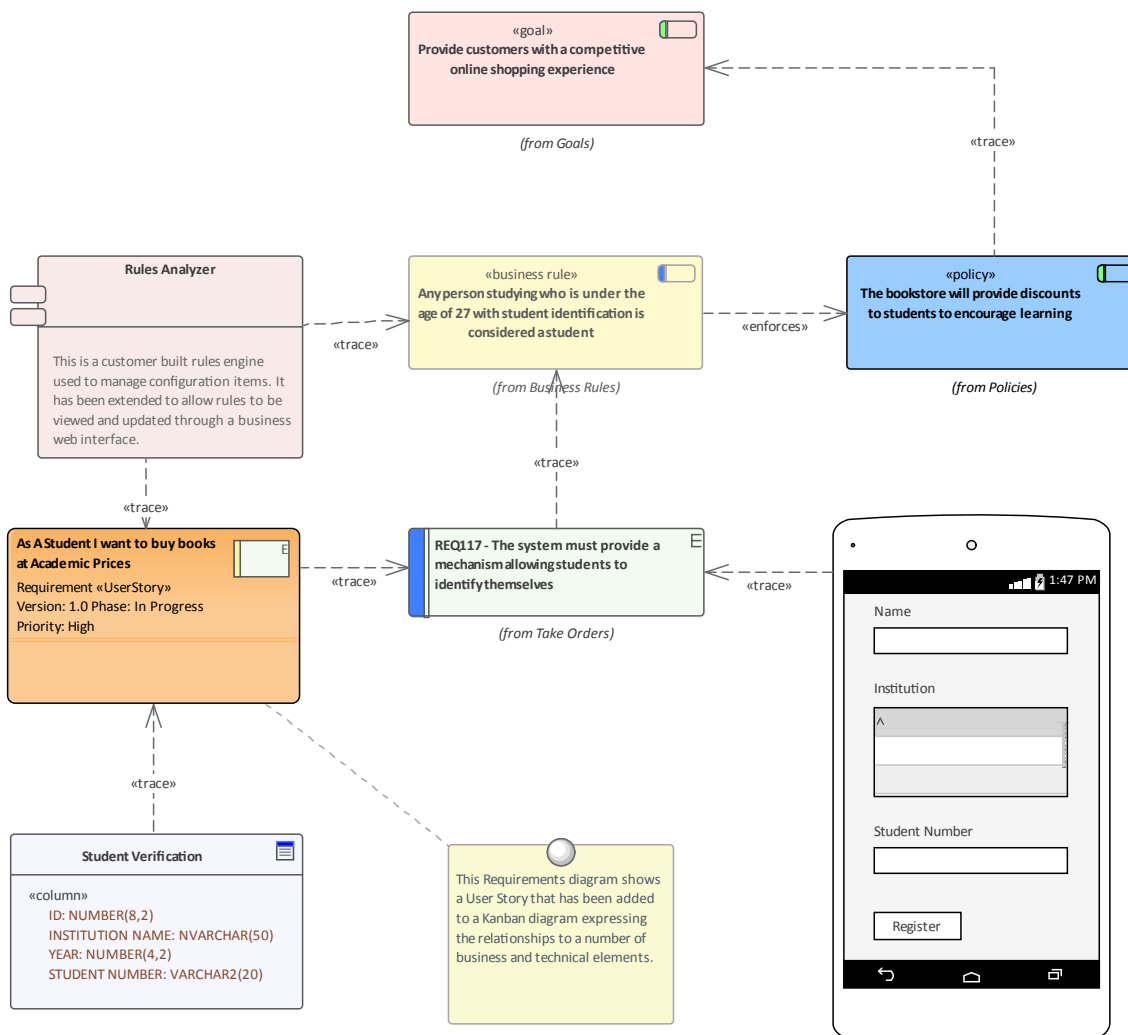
«goal»
Provide customers with a competitive online shopping experience

(from Goals)

«trace»

Rules Analyzer

This is a customer built rules engine used to manage configuration items. It has been extended to allow rules to be viewed and updated through a business web interface.

«trace»

«business rule»
Any person studying who is under the age of 27 with student identification is considered a student

(from Business Rules)

«enforces»

«policy»
The bookstore will provide discounts to students to encourage learning

(from Policies)

«trace»

«trace»

As A Student I want to buy books at Academic Prices
Requirement «UserStory»
Version: 1.0 Phase: In Progress
Priority: High

E

«trace»

REQ117 - The system must provide a mechanism allowing students to identify themselves

E

(from Take Orders)

«trace»

1:47 PM

Name

Institution

^

Student Number

Register

«trace»

Student Verification

«column»
ID: NUMBER(8,2)
INSTITUTION NAME: NVARCHAR(50)
YEAR: NUMBER(4,2)
STUDENT NUMBER: VARCHAR2(20)

This Requirements diagram shows a User Story that has been added to a Kanban diagram expressing the relationships to a number of business and technical elements.